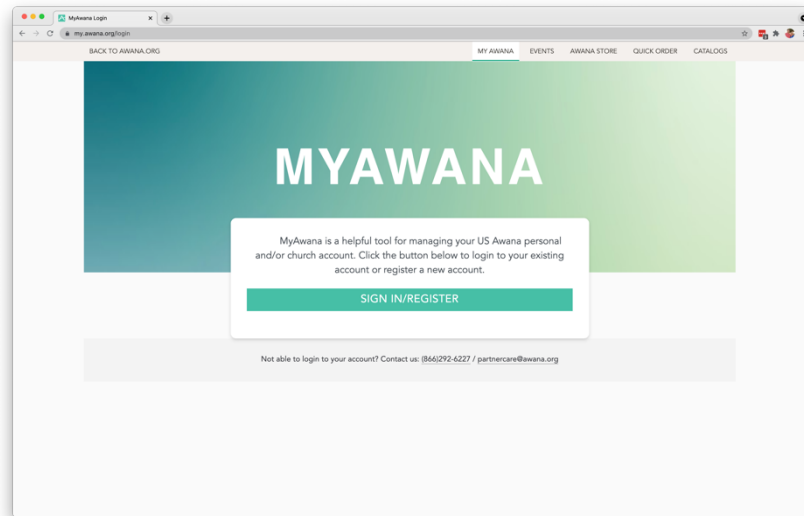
MyAwana Login

my.awana.org/login

BACK TO AWANA.ORG

MY AWANA EVENTS AWANA STORE QUICK ORDER CATALOGS

MYAWANA

MyAwana is a helpful tool for managing your US Awana personal and/or church account. Click the button below to login to your existing account or register a new account.

SIGN IN/REGISTER

Not able to login to your account? Contact us: (866)292-6227 / partnercare@awana.org